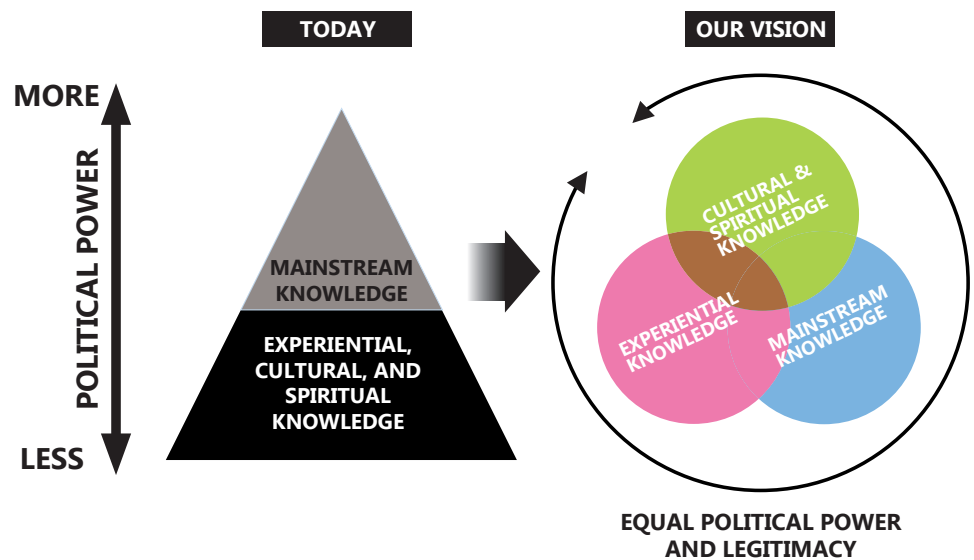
TODAY

OUR VISION

MORE

POLITICAL POWER

LESS

MAINSTREAM KNOWLEDGE

EXPERIENTIAL, CULTURAL, AND SPIRITUAL KNOWLEDGE

CULTURAL & SPIRITUAL KNOWLEDGE

EXPERIENTIAL KNOWLEDGE

MAINSTREAM KNOWLEDGE

EQUAL POLITICAL POWER AND LEGITIMACY